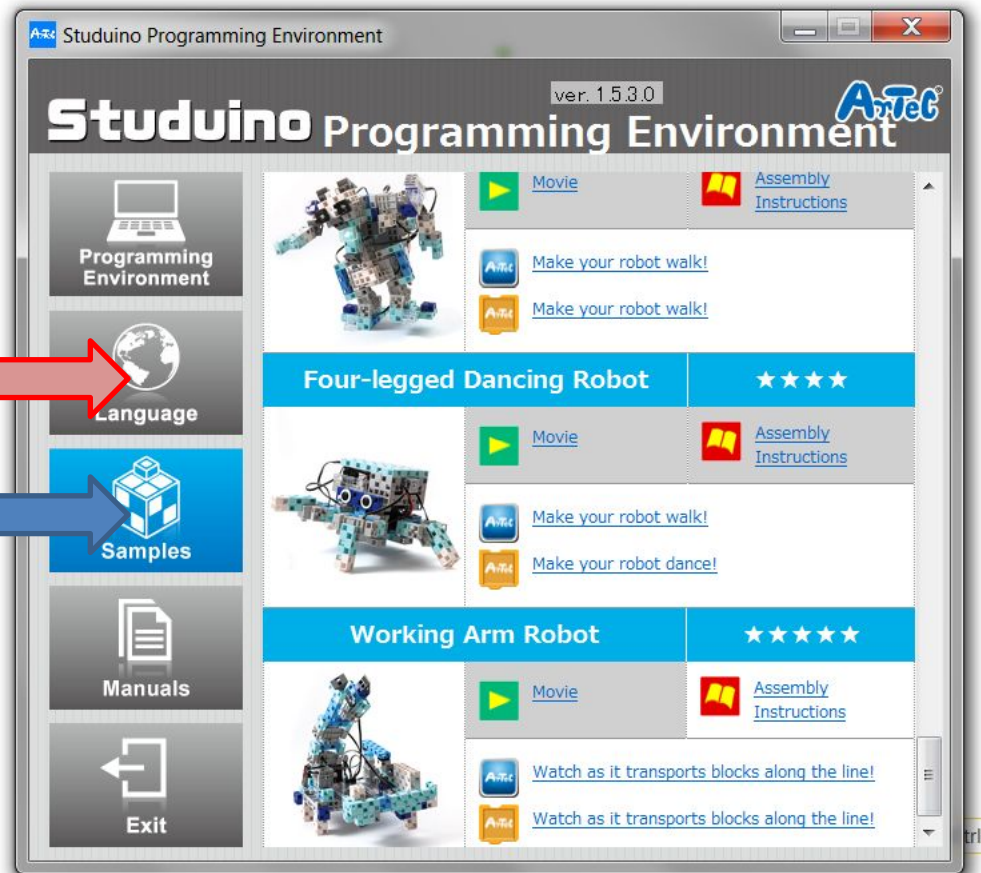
Studuino Programming Environment

ver. 1.5.3.0

Studuino Programming Environment

ArTeC

Programming Environment

Language

Samples

Manuals

Exit

Movie

Assembly Instructions

Make your robot walk!

Make your robot walk!

Four-legged Dancing Robot

★★★★

Movie

Assembly Instructions

Make your robot walk!

Make your robot dance!

Working Arm Robot

★★★★★

Movie

Assembly Instructions

Watch as it transports blocks along the line!

Watch as it transports blocks along the line!

trl